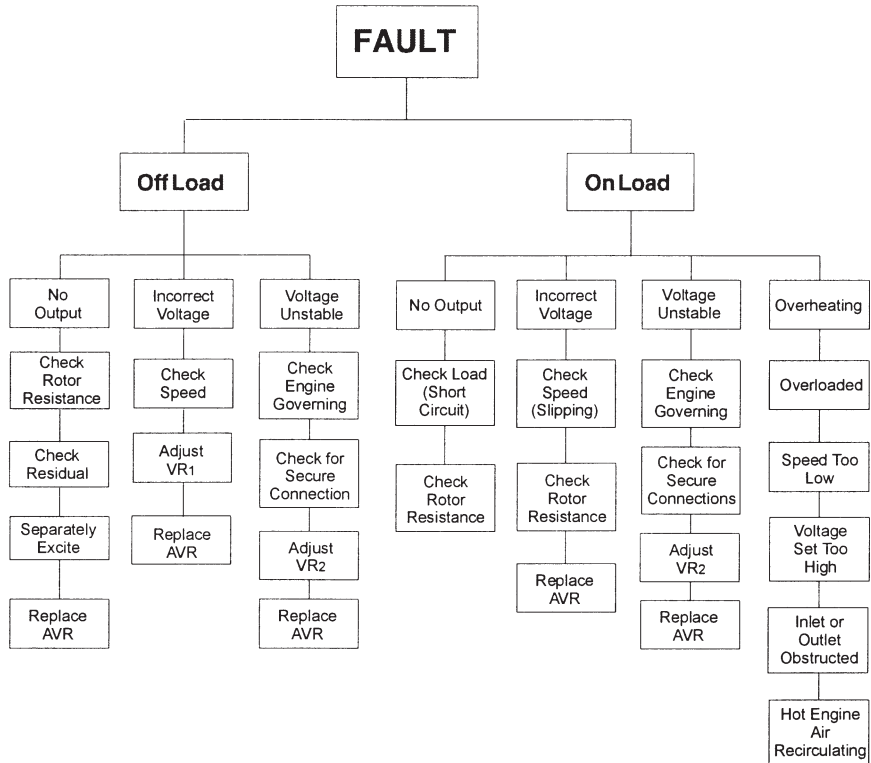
FAULT

Off Load

No Output

Check Rotor Resistance

Check Residual

Separately Excite

Replace AVR

Incorrect Voltage

Check Speed

Adjust VR$_1$

Replace AVR

Voltage Unstable

Check Engine Governing

Check for Secure Connection

Adjust VR$_2$

Replace AVR

On Load

No Output

Check Load (Short Circuit)

Check Rotor Resistance

Incorrect Voltage

Check Speed (Slipping)

Check Rotor Resistance

Replace AVR

Voltage Unstable

Check Engine Governing

Check for Secure Connections

Adjust VR$_2$

Replace AVR

Overheating

Overloaded

Speed Too Low

Voltage Set Too High

Inlet or Outlet Obstructed

Hot Engine Air Recirculating